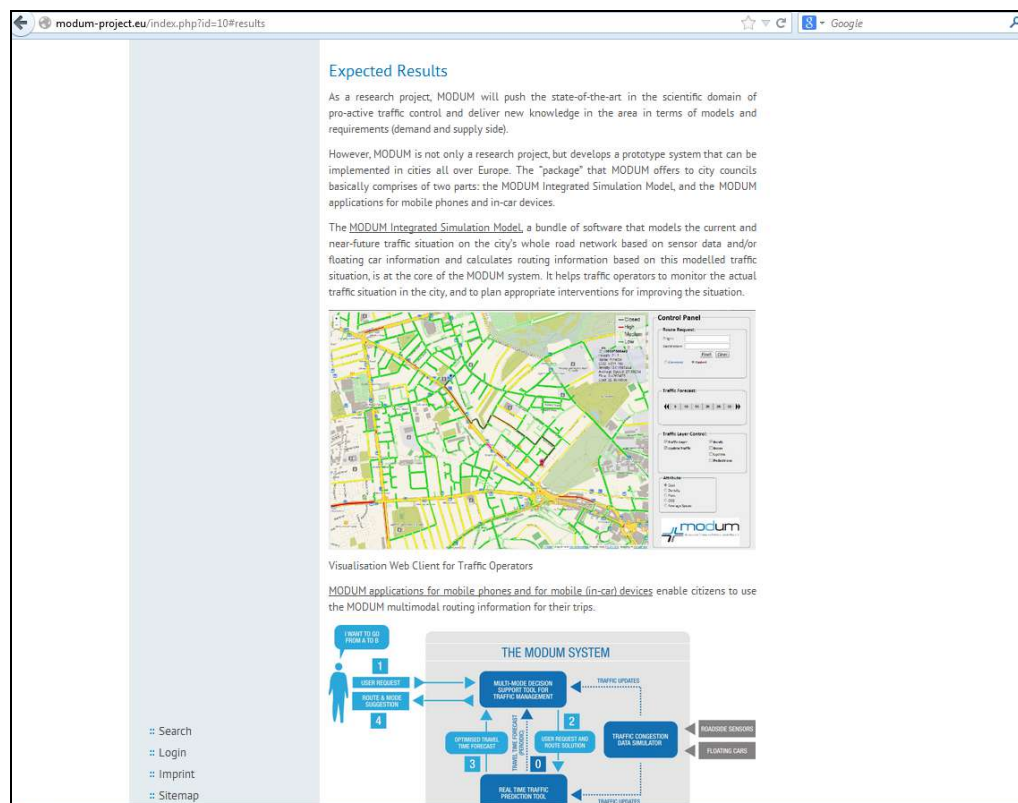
modum-project.eu/index.php?id=10#results

Google

Expected Results

As a research project, MODUM will push the state-of-the-art in the scientific domain of pro-active traffic control and deliver new knowledge in the area in terms of models and requirements (demand and supply side).

However, MODUM is not only a research project, but develops a prototype system that can be implemented in cities all over Europe. The "package" that MODUM offers to city councils basically comprises of two parts: the MODUM Integrated Simulation Model, and the MODUM applications for mobile phones and in-car devices.

The MODUM Integrated Simulation Model, a bundle of software that models the current and near-future traffic situation on the city's whole road network based on sensor data and/or floating car information and calculates routing information based on this modelled traffic situation, is at the core of the MODUM system. It helps traffic operators to monitor the actual traffic situation in the city, and to plan appropriate interventions for improving the situation.

Closed
High
Medium
Low

Control Panel
Route Request
Traffic Forecast
Traffic Layer Control
Attribute
modum

Visualisation Web Client for Traffic Operators

MODUM applications for mobile phones and for mobile (in-car) devices enable citizens to use the MODUM multimodal routing information for their trips.

I WANT TO GO FROM A TO B
1
USER REQUEST
ROUTE & MODE SUGGESTION
4
THE MODUM SYSTEM
MULTI-MODE DECISION SUPPORT TOOL FOR TRAFFIC MANAGEMENT
TRAFFIC UPDATES
2
USER REQUEST AND ROUTE SOLUTION
OPTIMISED TRAVEL TIME FORECAST
3
TRAVEL TIME FORECAST (PERIODIC)
0
TRAFFIC CONGESTION DATA SIMULATOR
ROADSIDE SENSORS
FLOATING CARS
REAL TIME TRAFFIC PREDICTION TOOL
TRAFFIC UPDATES

:: Search
:: Login
:: Imprint
:: Sitemap